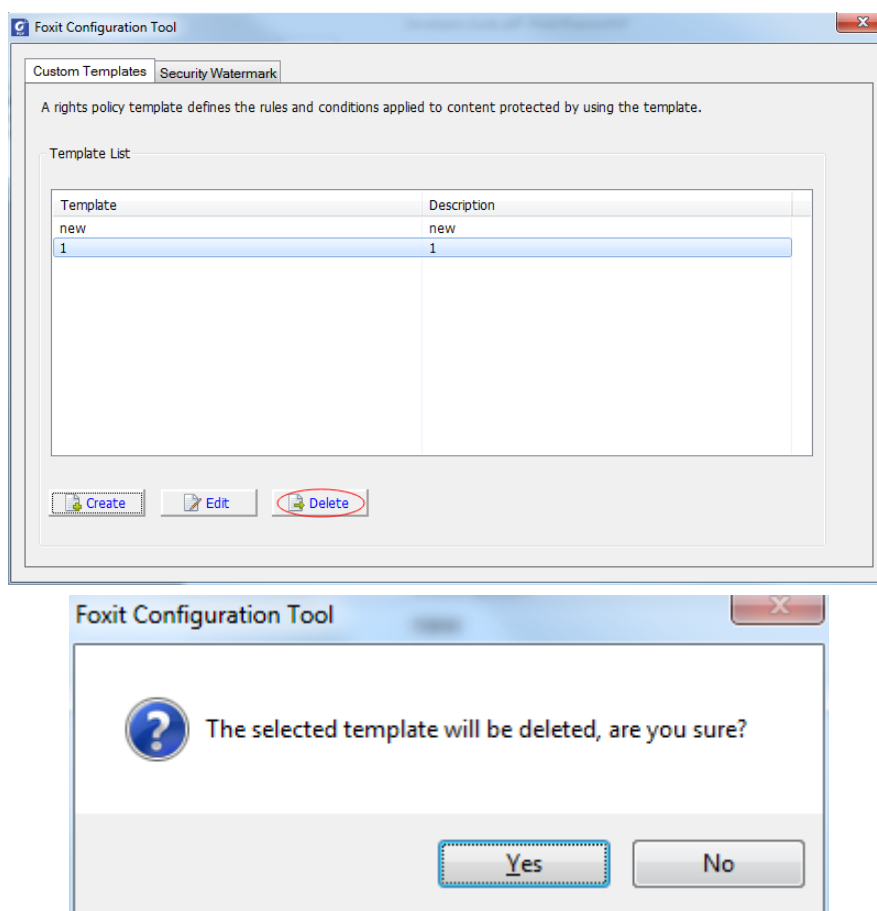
Foxit Configuration Tool

Custom Templates | Security Watermark

A rights policy template defines the rules and conditions applied to content protected by using the template.

Template List

| Template | Description |
|---|---|
| new | new |
| 1 | 1 |

Create Edit Delete

Foxit Configuration Tool

The selected template will be deleted, are you sure?

Yes No